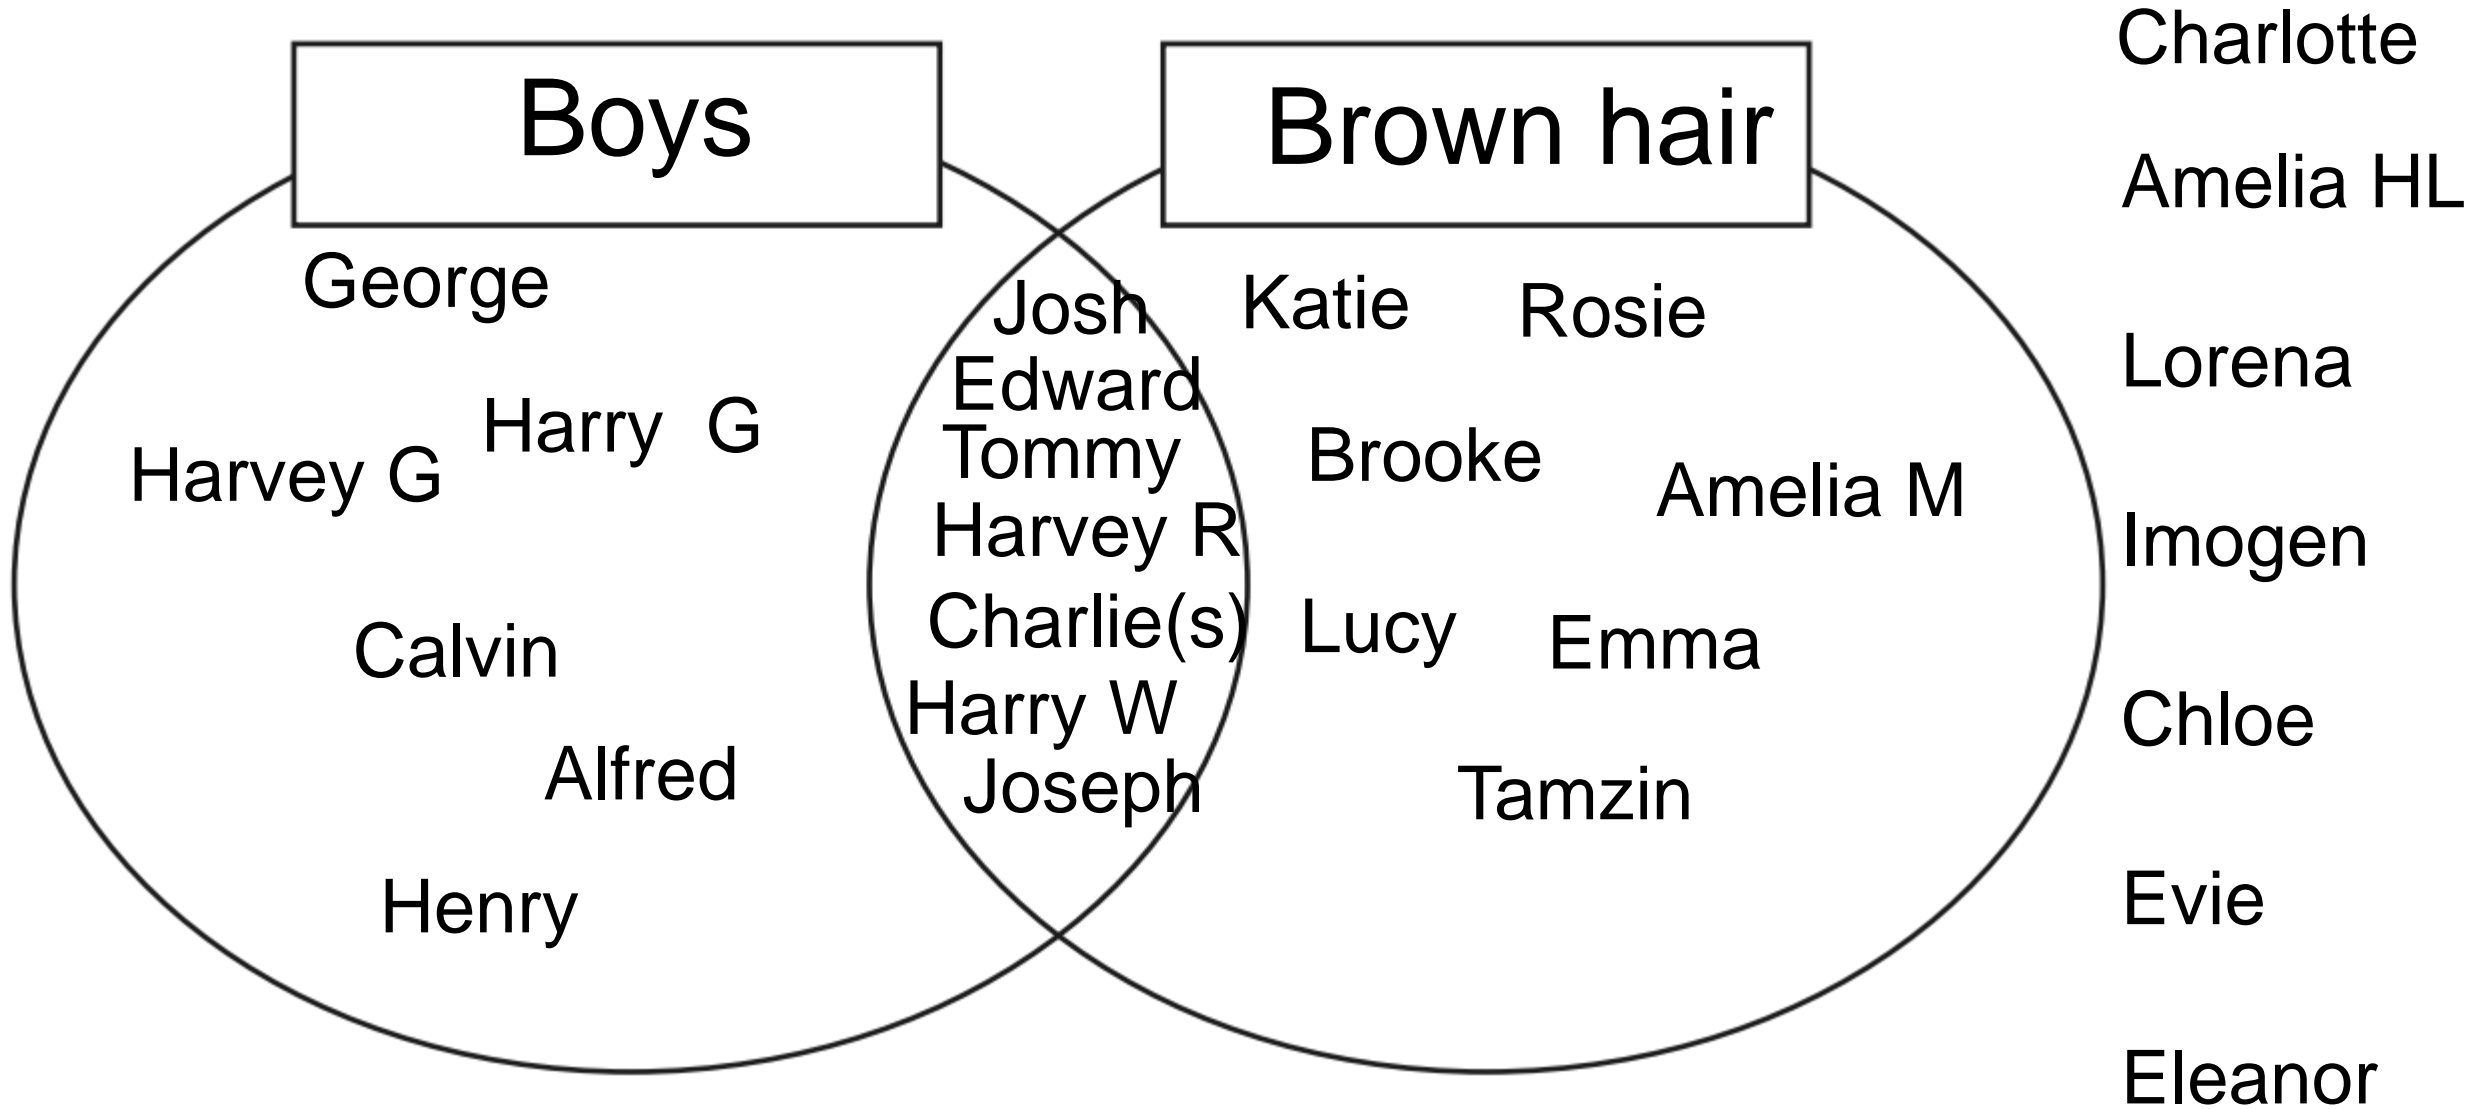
Boys

Brown hair

George

Harry G

Harvey G

Calvin

Alfred

Henry

Josh
Edward
Tommy
Harvey R
Charlie(s)
Harry W
Joseph

Katie

Rosie

Brooke

Amelia M

Lucy

Emma

Tamzin

Charlotte

Amelia HL

Lorena

Imogen

Chloe

Evie

Eleanor